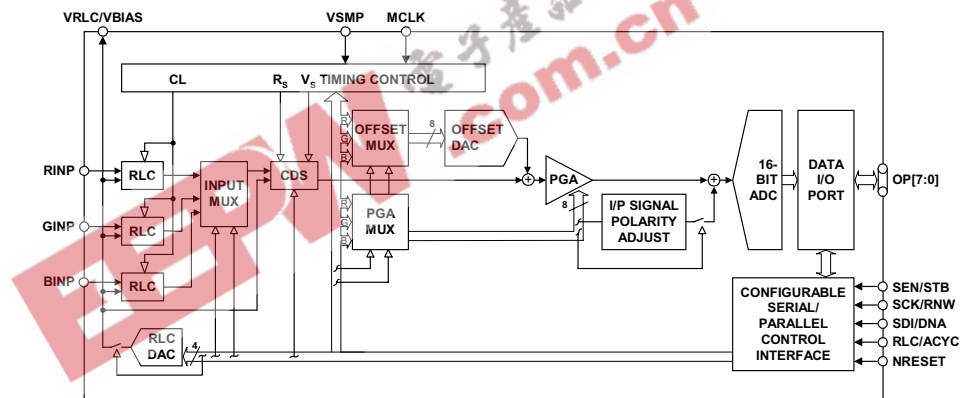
VRLC/VBIAS
VSMP
MCLK
CL
$R_S$
$V_S$
TIMING CONTROL
OFFSET MUX
8
OFFSET DAC
R
G
B
RINP
RLC
INPUT MUX
CDS
PGA
16-BIT ADC
DATA I/O PORT
OP[7:0]
GINP
RLC
PGA MUX
8
I/P SIGNAL POLARITY ADJUST
R
G
B
BINP
RLC
CONFIGURABLE SERIAL/ PARALLEL CONTROL INTERFACE
SEN/STB
SCK/RNW
SDI/DNA
RLC/ACYC
NRESET
RLC DAC
4
电子產品世界
EPW.com.cn